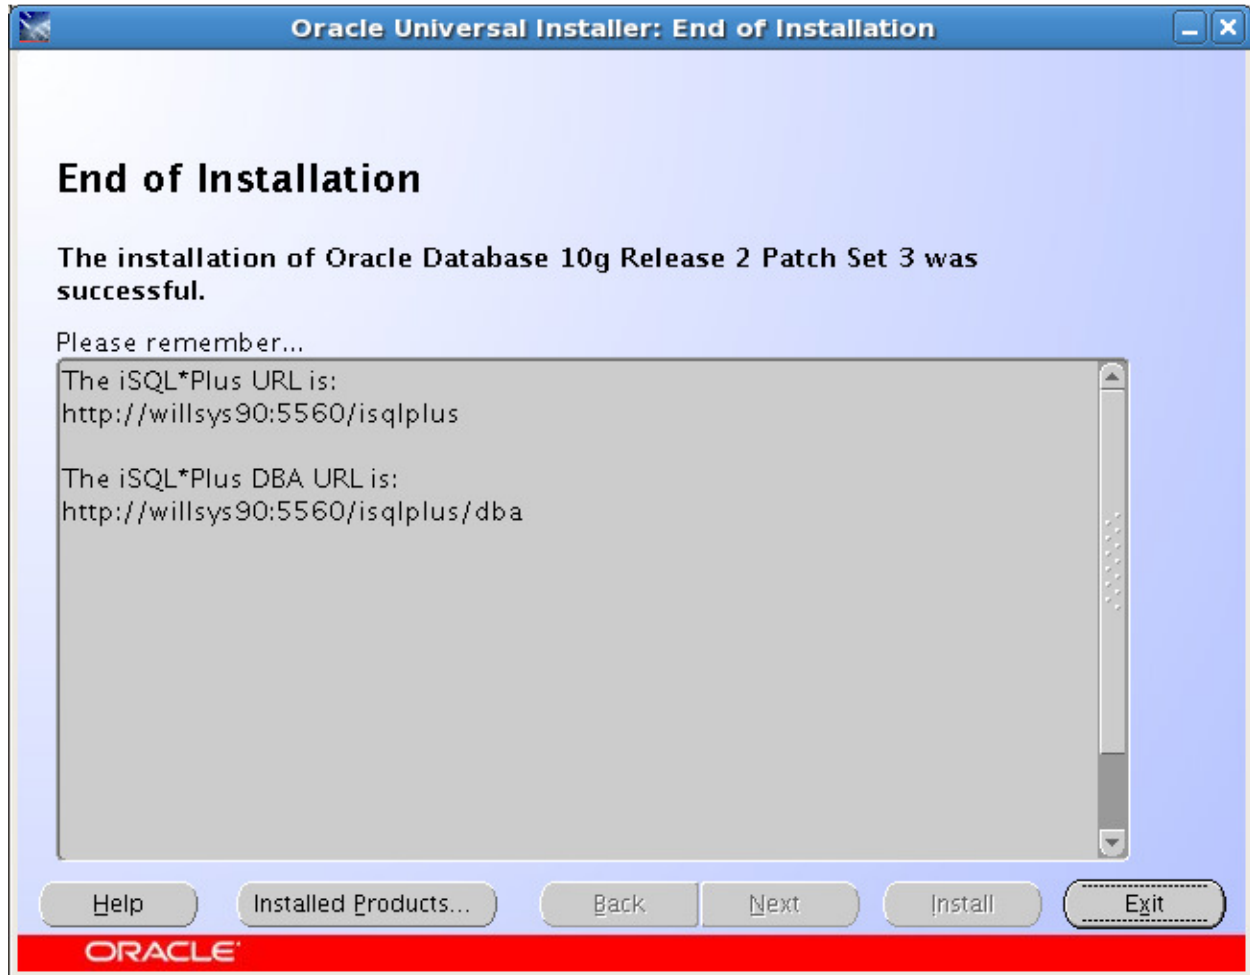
Oracle Universal Installer: End of Installation

End of Installation

The installation of Oracle Database 10g Release 2 Patch Set 3 was successful.

Please remember...

The iSQL*Plus URL is:
http://willsys90:5560/isqlplus

The iSQL*Plus DBA URL is:
http://willsys90:5560/isqlplus/dba

Help
Installed Products...
Back
Next
Install
Exit

ORACLE